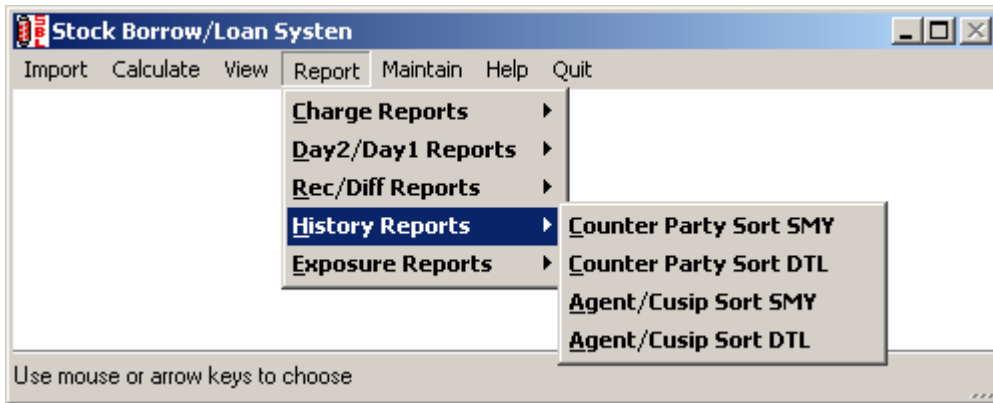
Stock Borrow/Loan Systen

Import Calculate View Report Maintain Help Quit

Charge Reports
Day2/Day1 Reports
Rec/Diff Reports
History Reports
Exposure Reports

Counter Party Sort SMY
Counter Party Sort DTL
Agent/Cusip Sort SMY
Agent/Cusip Sort DTL

Use mouse or arrow keys to choose